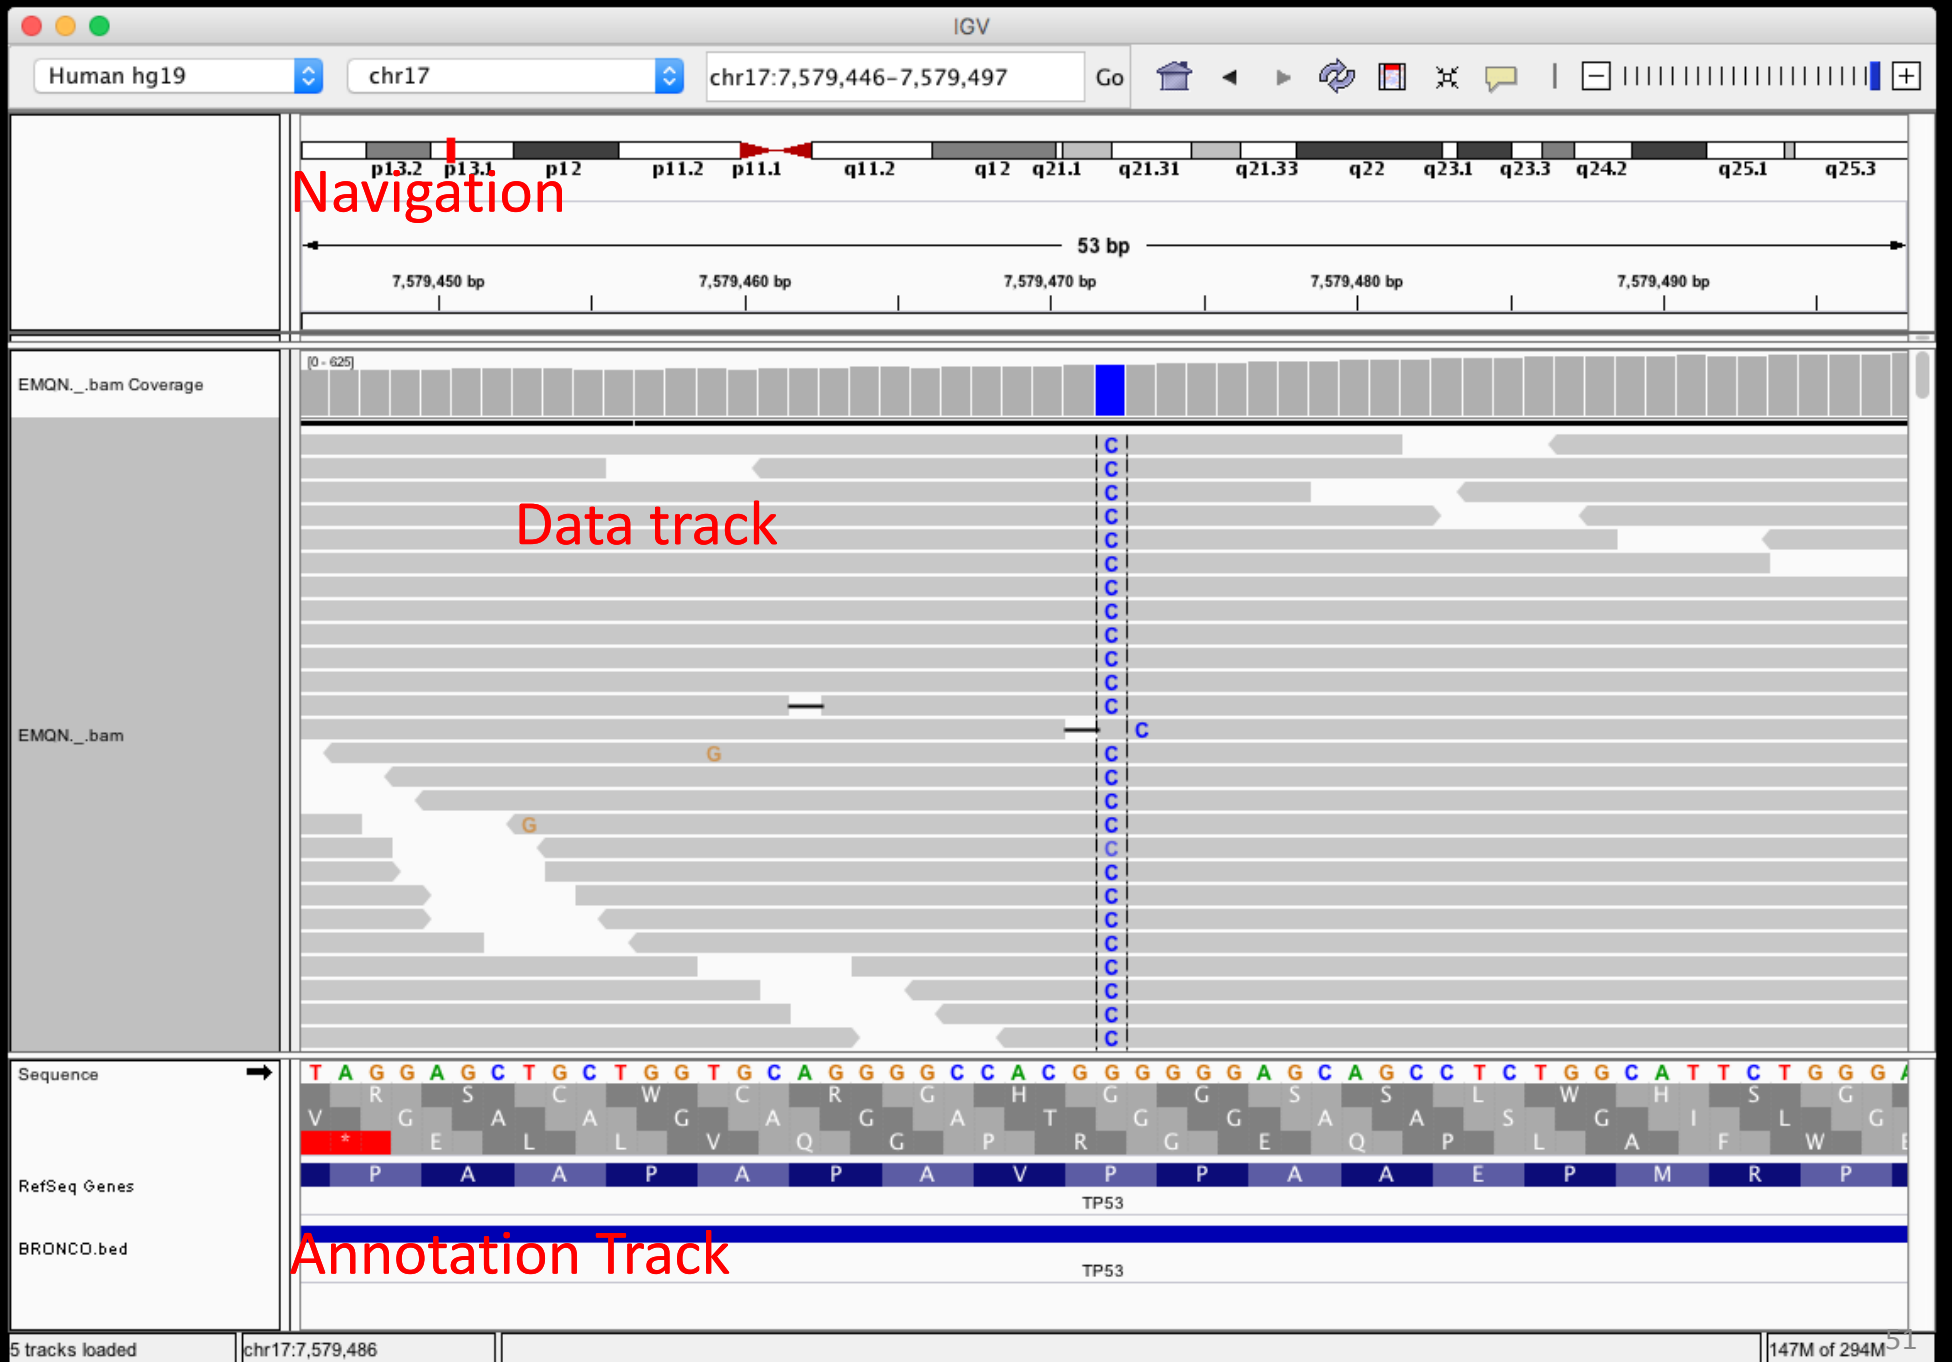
IGV

Human hg19
chr17
chr17:7,579,446-7,579,497
Go

p13.2 p13.1 p12 p11.2 p11.1 q11.2 q12 q21.1 q21.31 q21.33 q22 q23.1 q23.3 q24.2 q25.1 q25.3

Navigation

53 bp

7,579,450 bp
7,579,460 bp
7,579,470 bp
7,579,480 bp
7,579,490 bp

EMQN._.bam Coverage
[0 - 625]

EMQN._.bam

Data track

C
C
C
C
C
C
C
C
C
C
C
C
C
G
C
C
C
G
C
C
C
C
C
C
C
C
C
C
C
C

Sequence
T A G G A G C T G C T G G T G C A G G G G C C A C G G G G G A G C A G C C T C T G G C A T T C T G G G A
R S C W C R G H G G S S L W H S G
V G A A G A G A T G G A A S G I L G
* E L L V Q G P R G E Q P L A F W E

RefSeq Genes
P A A P A P A V P P A A E P M R P
TP53

BRONCO.bed
Annotation Track
TP53

5 tracks loaded
chr17:7,579,486
147M of 294M
51